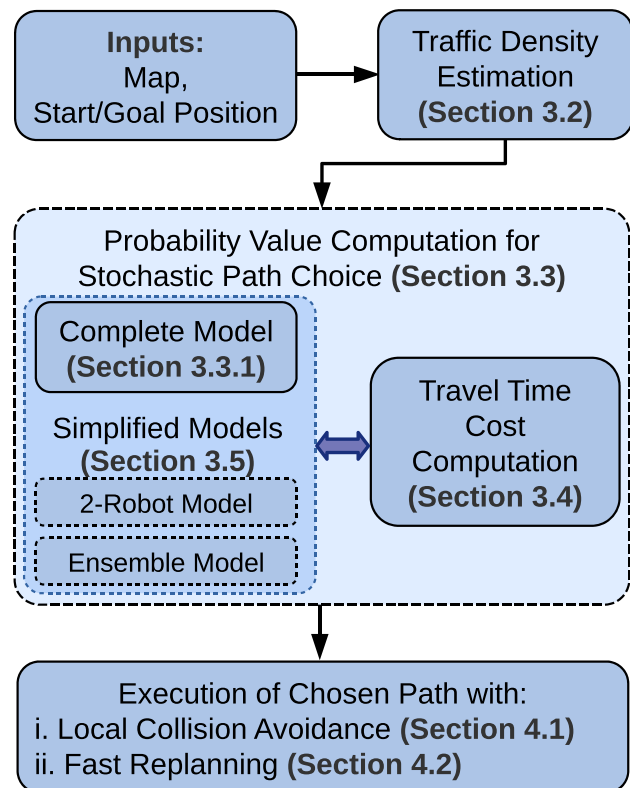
Inputs:
Map,
Start/Goal Position

Traffic Density Estimation
(Section 3.2)

Probability Value Computation for Stochastic Path Choice (Section 3.3)

Complete Model
(Section 3.3.1)

Simplified Models
(Section 3.5)

2-Robot Model

Ensemble Model

Travel Time Cost Computation
(Section 3.4)

Execution of Chosen Path with:
i. Local Collision Avoidance (Section 4.1)
ii. Fast Replanning (Section 4.2)